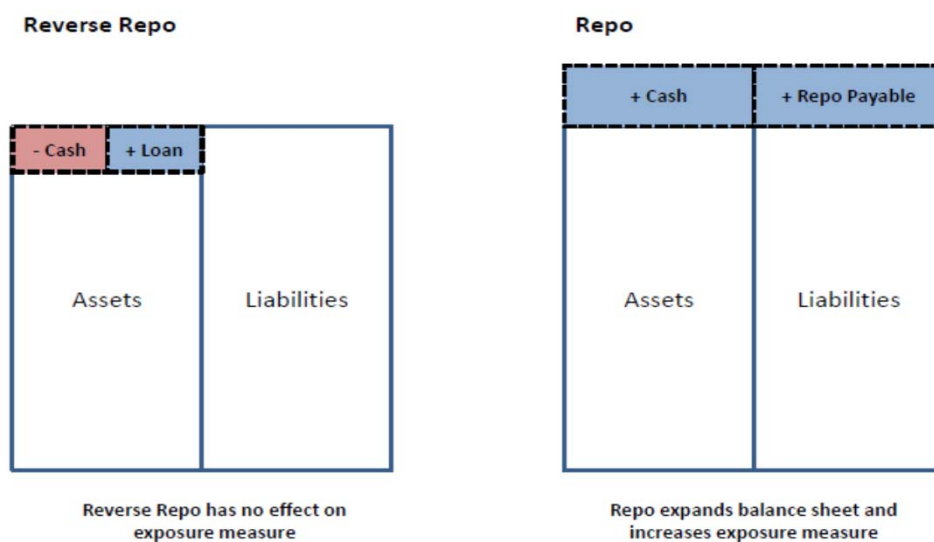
Reverse Repo

- Cash
+ Loan

Assets

Liabilities

Reverse Repo has no effect on exposure measure

Repo

+ Cash
+ Repo Payable

Assets

Liabilities

Repo expands balance sheet and increases exposure measure